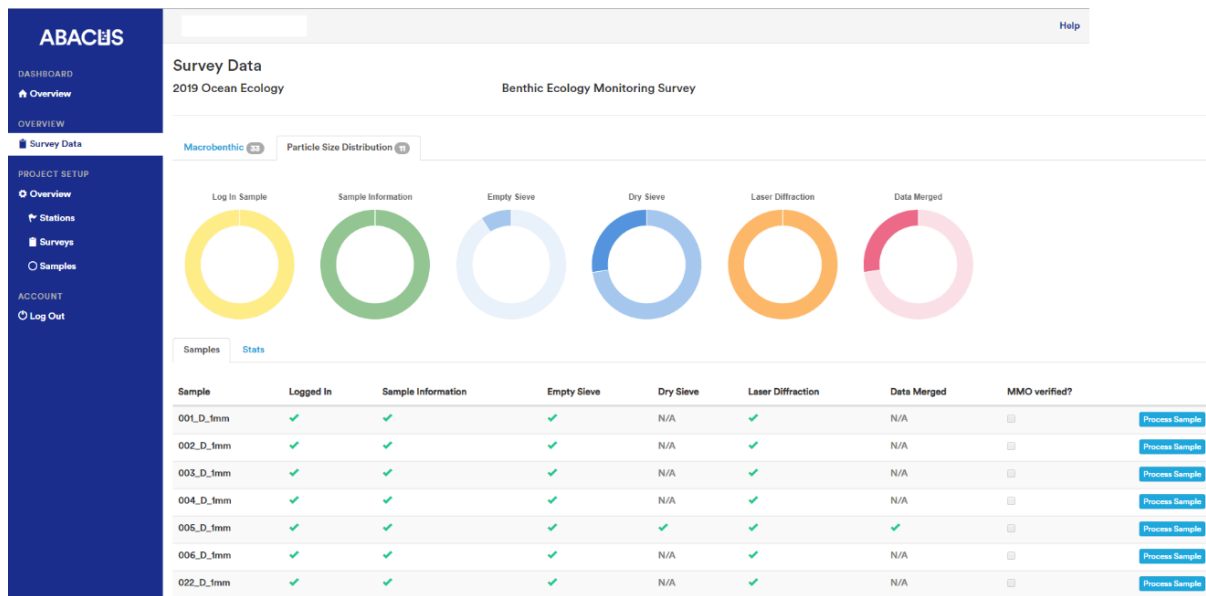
ABACUS

DASHBOARD
Overview

OVERVIEW
Survey Data

PROJECT SETUP
Overview
Stations
Surveys
Samples

ACCOUNT
Log Out

Help

Survey Data
2019 Ocean Ecology
Benthic Ecology Monitoring Survey

Macrobenthic 33
Particle Size Distribution 11

Log In Sample
Sample Information
Empty Sieve
Dry Sieve
Laser Diffraction
Data Merged

Samples
Stats

| Sample | Logged In | Sample Information | Empty Sieve | Dry Sieve | Laser Diffraction | Data Merged | MMO verified? | |
|---|---|---|---|---|---|---|---|---|
| 001_D_1mm | ✔ | ✔ | ✔ | N/A | ✔ | N/A | | Process Sample |
| 002_D_1mm | ✔ | ✔ | ✔ | N/A | ✔ | N/A | | Process Sample |
| 003_D_1mm | ✔ | ✔ | ✔ | N/A | ✔ | N/A | | Process Sample |
| 004_D_1mm | ✔ | ✔ | ✔ | N/A | ✔ | N/A | | Process Sample |
| 005_D_1mm | ✔ | ✔ | ✔ | ✔ | ✔ | ✔ | | Process Sample |
| 006_D_1mm | ✔ | ✔ | ✔ | N/A | ✔ | N/A | | Process Sample |
| 022_D_1mm | ✔ | ✔ | ✔ | N/A | ✔ | N/A | | Process Sample |